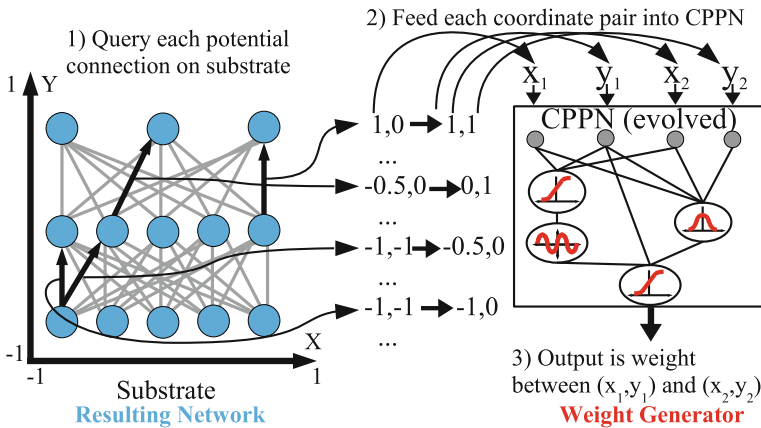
1) Query each potential connection on substrate

2) Feed each coordinate pair into CPPN

1 Y

-1

-1

X

1

Substrate
Resulting Network

1,0 → 1,1
...
-0.5,0 → 0,1
...
-1,-1 → -0.5,0
...
-1,-1 → -1,0
...

$x_1$ $y_1$ $x_2$ $y_2$

CPPN (evolved)

3) Output is weight between $(x_1,y_1)$ and $(x_2,y_2)$
Weight Generator